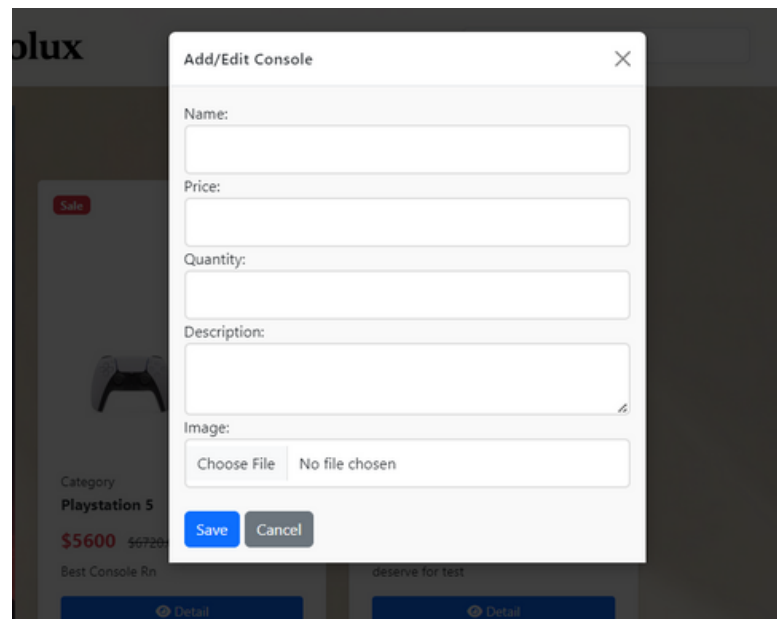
olux

Sale

Category

Playstation 5

$5600 $6720

Best Console Rn

Detail

deserve for test

Detail

Add/Edit Console

×

Name:

Price:

Quantity:

Description:

Image:

Choose File No file chosen

Save Cancel